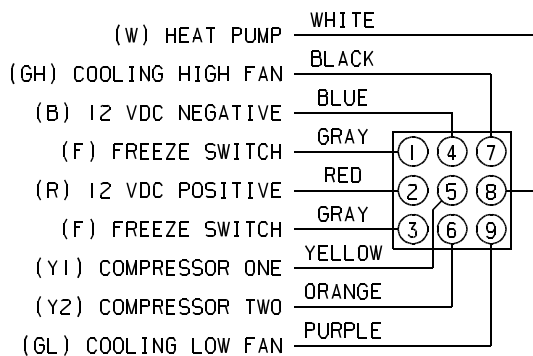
(W) HEAT PUMP — WHITE
(GH) COOLING HIGH FAN — BLACK
(B) 12 VDC NEGATIVE — BLUE
(F) FREEZE SWITCH — GRAY
(R) 12 VDC POSITIVE — RED
(F) FREEZE SWITCH — GRAY
(Y1) COMPRESSOR ONE — YELLOW
(Y2) COMPRESSOR TWO — ORANGE
(GL) COOLING LOW FAN — PURPLE

1 4 7
2 5 8
3 6 9